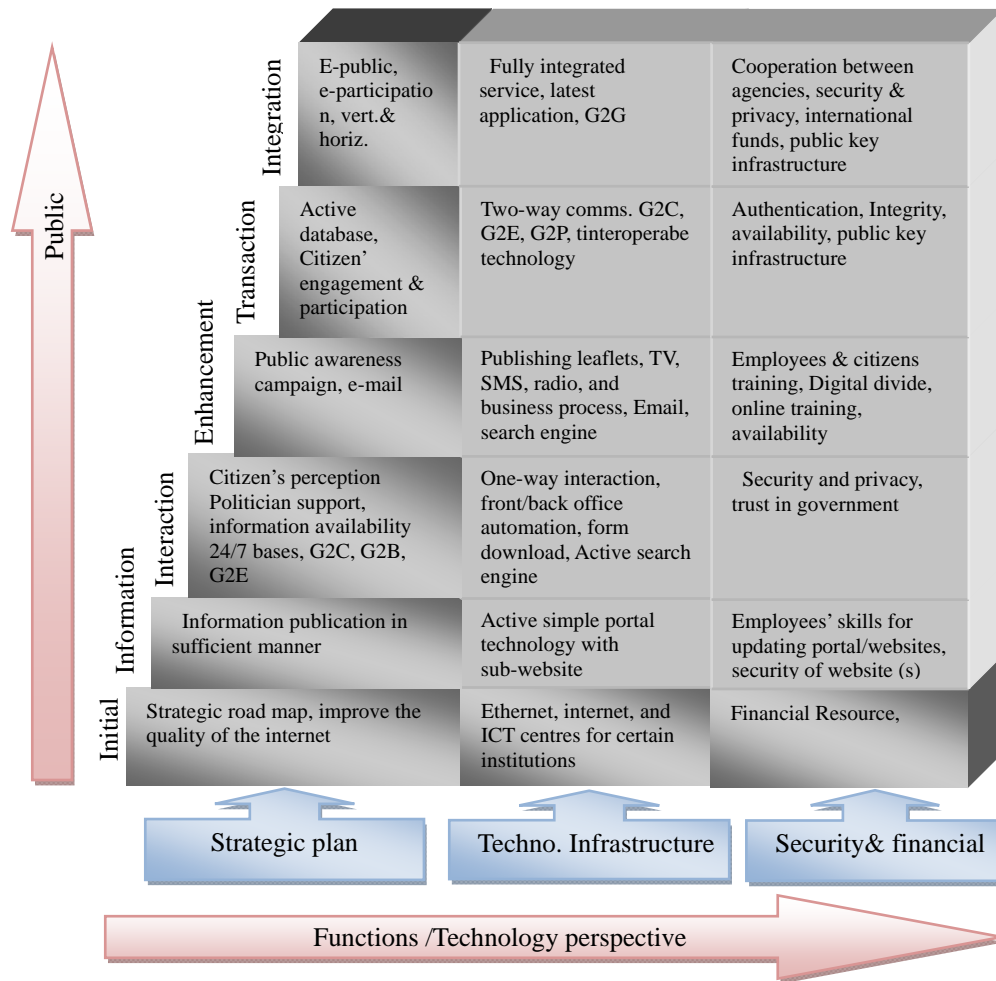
Public

Integration

E-public, e-participation, vert.& horiz.

Fully integrated service, latest application, G2G

Cooperation between agencies, security & privacy, international funds, public key infrastructure

Transaction

Active database, Citizen' engagement & participation

Two-way comms. G2C, G2E, G2P, tinteroperabe technology

Authentication, Integrity, availability, public key infrastructure

Enhancement

Public awareness campaign, e-mail

Publishing leaflets, TV, SMS, radio, and business process, Email, search engine

Employees & citizens training, Digital divide, online training, availability

Interaction

Citizen's perception Politician support, information availability 24/7 bases, G2C, G2B, G2E

One-way interaction, front/back office automation, form download, Active search engine

Security and privacy, trust in government

Information

Information publication in sufficient manner

Active simple portal technology with sub-website

Employees' skills for updating portal/websites, security of website (s)

Initial

Strategic road map, improve the quality of the internet

Ethernet, internet, and ICT centres for certain institutions

Financial Resource,

Strategic plan

Techno. Infrastructure

Security& financial

Functions /Technology perspective